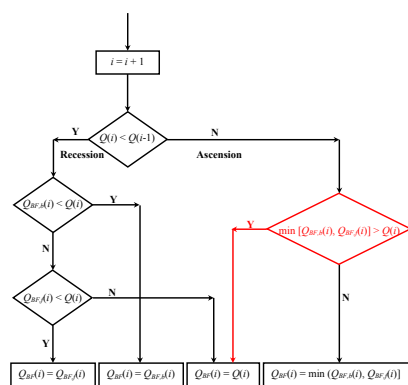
$i = i + 1$

$Q(i) < Q(i\text{-}1)$

Y

N

Recession

Ascension

$Q_{BF,b}(i) < Q(i)$

Y

N

$Q_{BF,f}(i) < Q(i)$

N

Y

$\min\,[Q_{BF,b}(i),\, Q_{BF,f}(i)] > Q(i)$

Y

N

$Q_{BF}(i) = Q_{BF,f}(i)$

$Q_{BF}(i) = Q_{BF,b}(i)$

$Q_{BF}(i) = Q(i)$

$Q_{BF}(i) = \min\,(Q_{BF,b}(i),\, Q_{BF,f}(i)]$